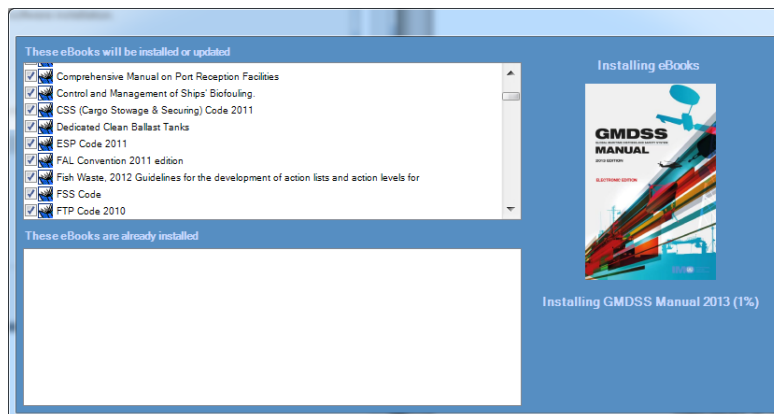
These eBooks will be installed or updated

Comprehensive Manual on Port Reception Facilities
Control and Management of Ships' Biofouling.
CSS (Cargo Stowage & Securing) Code 2011
Dedicated Clean Ballast Tanks
ESP Code 2011
FAL Convention 2011 edition
Fish Waste, 2012 Guidelines for the development of action lists and action levels for
FSS Code
FTP Code 2010

These eBooks are already installed

Installing eBooks

GMDSS MANUAL
2013 EDITION
ELECTRONIC EDITION

Installing GMDSS Manual 2013 (1%)